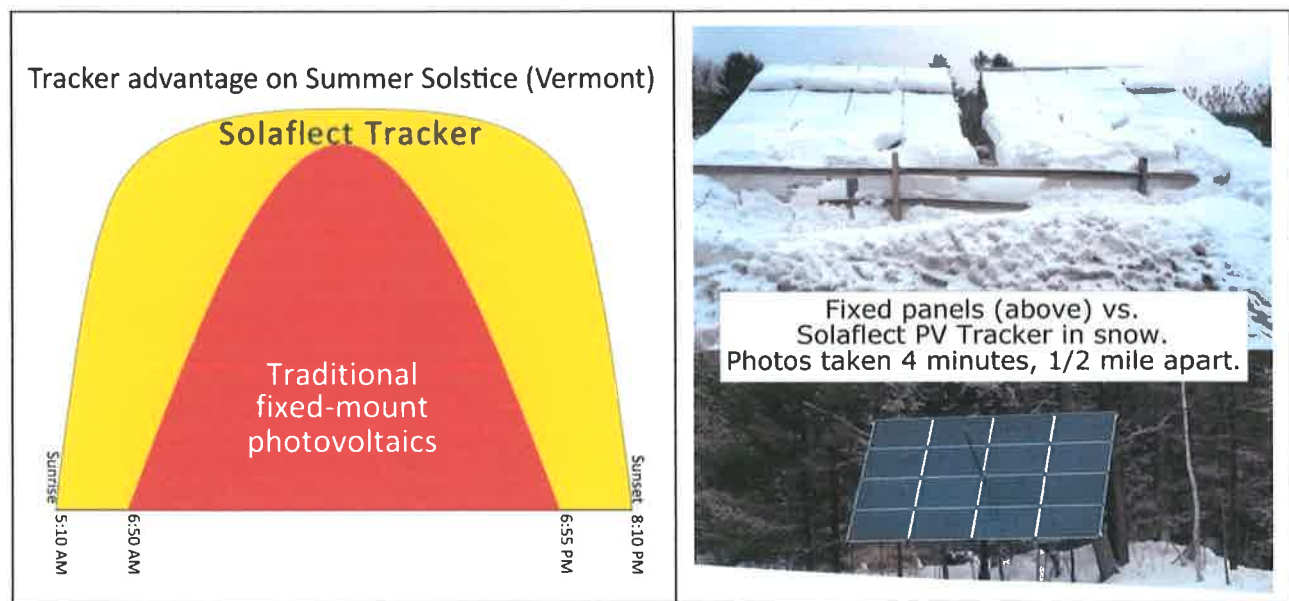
Tracker advantage on Summer Solstice (Vermont)

Solaflect Tracker

Traditional fixed-mount photovoltaics

Sunrise

Sunset

5:10 AM

6:50 AM

6:55 PM

8:10 PM

Fixed panels (above) vs.
Solaflect PV Tracker in snow.
Photos taken 4 minutes, 1/2 mile apart.